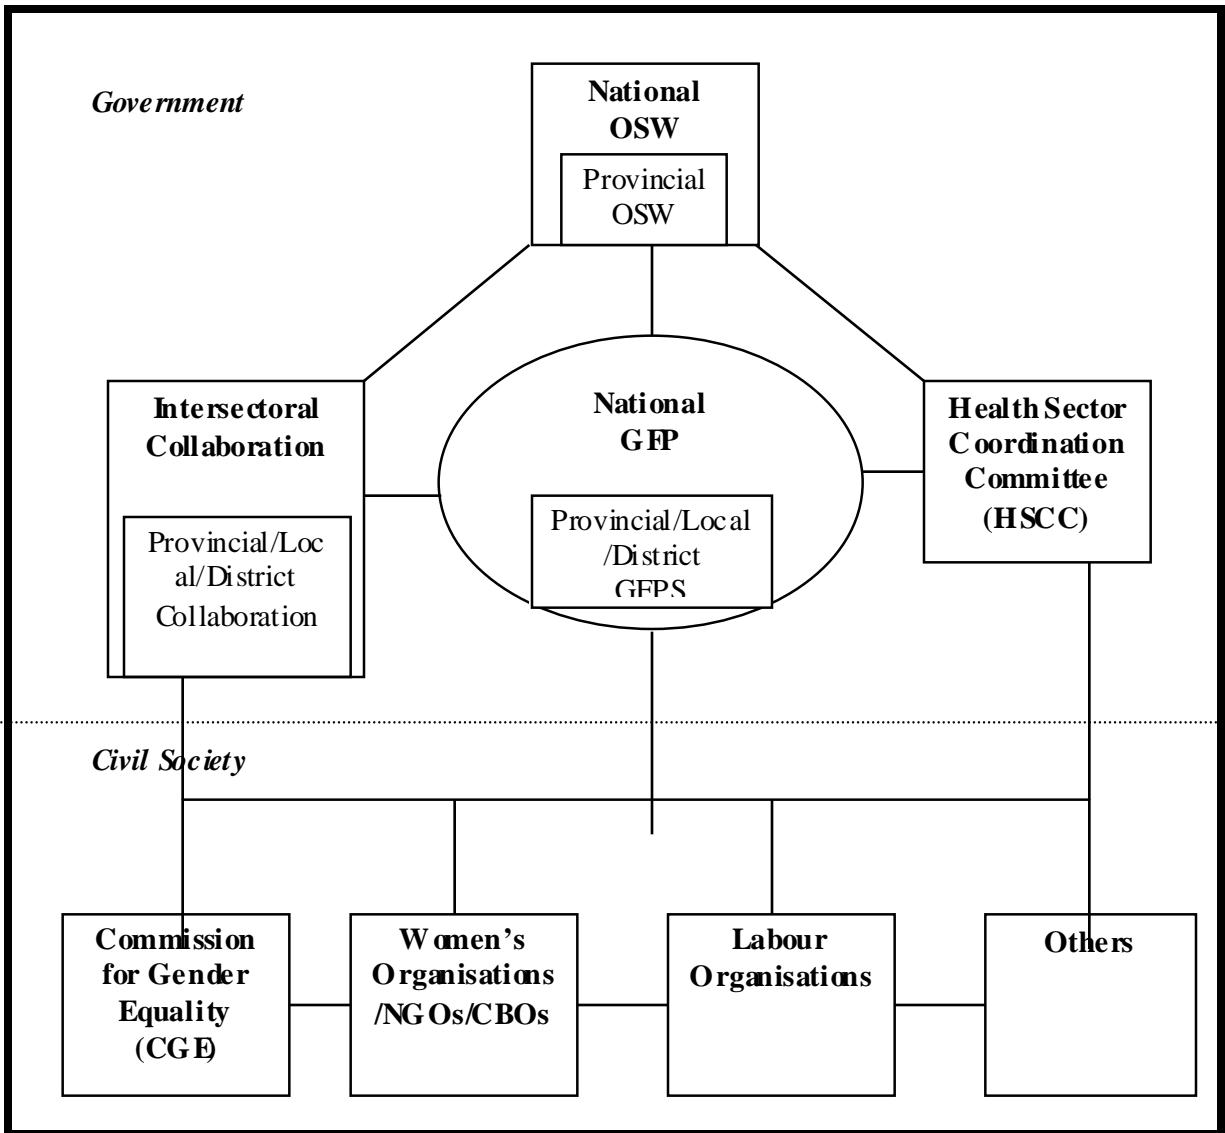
Government

National OSW

Provincial OSW

Intersectoral Collaboration

Provincial/Local/District Collaboration

National GFP

Provincial/Local /District GFPS

Health Sector Coordination Committee (HSCC)

Civil Society

Commission for Gender Equality (CGE)

Women's Organisations /NGOs/CBOs

Labour Organisations

Others